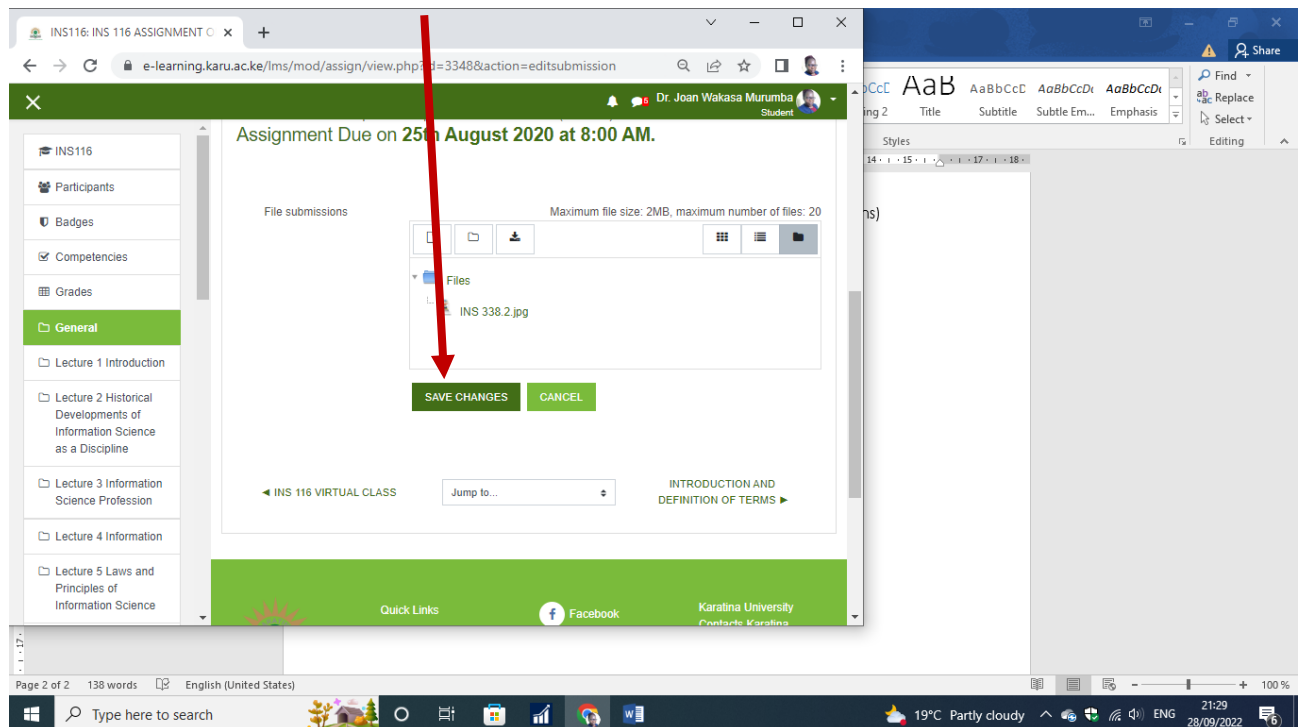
INS116: INS 116 ASSIGNMENT O ×

e-learning.karu.ac.ke/lms/mod/assign/view.php?id=3348&action=editsubmission

Dr. Joan Wakasa Murumba
Student

INS116
Participants
Badges
Competencies
Grades
General
Lecture 1 Introduction
Lecture 2 Historical Developments of Information Science as a Discipline
Lecture 3 Information Science Profession
Lecture 4 Information
Lecture 5 Laws and Principles of Information Science

Assignment Due on 25th August 2020 at 8:00 AM.

File submissions

Maximum file size: 2MB, maximum number of files: 20

Files

INS 338.2.jpg

SAVE CHANGES
CANCEL

◄ INS 116 VIRTUAL CLASS

Jump to...

INTRODUCTION AND DEFINITION OF TERMS ►

Quick Links

Facebook

Karatina University
Contacts Karatina

AaBbCcD AaB AaBbCcD AaBbCcD AaBbCcD
ing 2 Title Subtitle Subtle Em... Emphasis
Styles

Share
Find
Replace
Select
Editing

ns)

Page 2 of 2 138 words English (United States)

100 %

Type here to search

19°C Partly cloudy ENG 21:29 28/09/2022